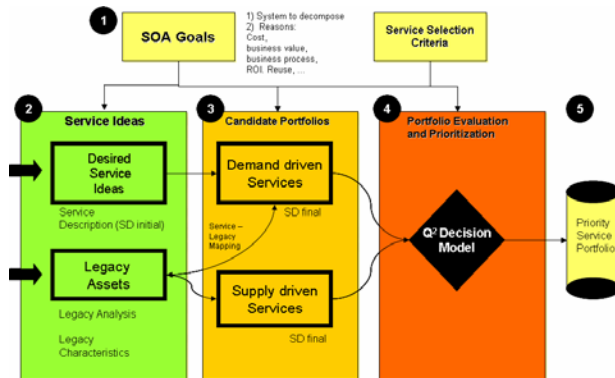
1

SOA Goals

1) System to decompose
2) Reasons:
Cost,
business value,
business process,
ROI: Reuse, ...

Service Selection Criteria

2

Service Ideas

Desired Service Ideas

Service Description (SD initial)

Legacy Assets

Legacy Analysis

Legacy Characteristics

3

Candidate Portfolios

Demand driven Services

SD final

Service – Legacy Mapping

Supply driven Services

SD final

4

Portfolio Evaluation and Prioritization

$Q^3$ Decision Model

5

Priority Service Portfolio